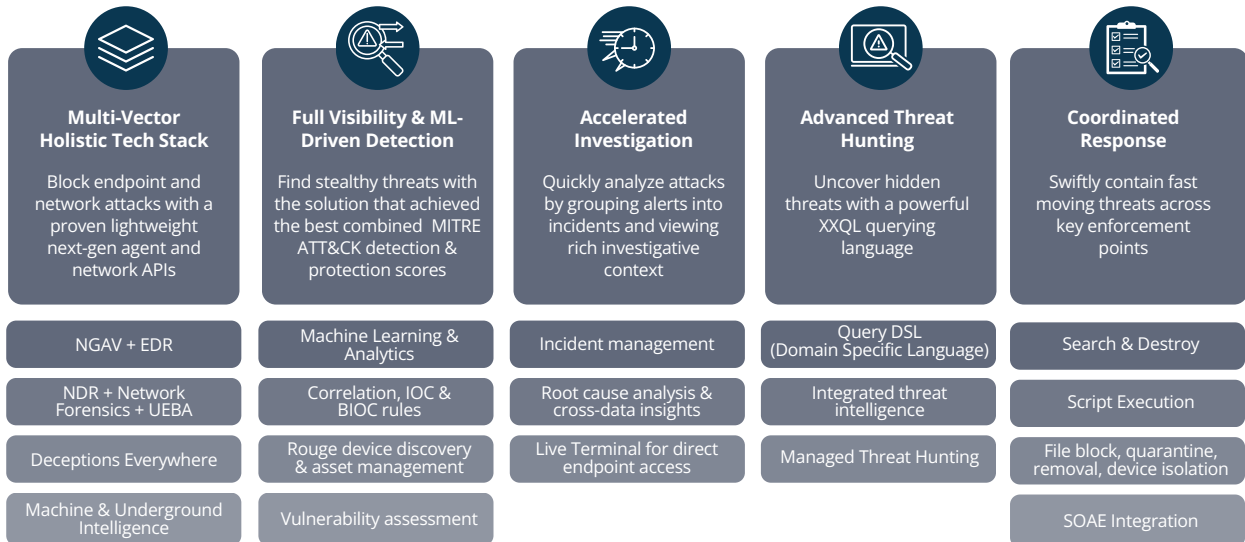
Multi-Vector Holistic Tech Stack

Block endpoint and network attacks with a proven lightweight next-gen agent and network APIs

NGAV + EDR

NDR + Network Forensics + UEBA

Deceptions Everywhere

Machine & Underground Intelligence

Full Visibility & ML-Driven Detection

Find stealthy threats with the solution that achieved the best combined MITRE ATT&CK detection & protection scores

Machine Learning & Analytics

Correlation, IOC & BIOC rules

Rouge device discovery & asset management

Vulnerability assessment

Accelerated Investigation

Quickly analyze attacks by grouping alerts into incidents and viewing rich investigative context

Incident management

Root cause analysis & cross-data insights

Live Terminal for direct endpoint access

Advanced Threat Hunting

Uncover hidden threats with a powerful XXQL querying language

Query DSL (Domain Specific Language)

Integrated threat intelligence

Managed Threat Hunting

Coordinated Response

Swiftly contain fast moving threats across key enforcement points

Search & Destroy

Script Execution

File block, quarantine, removal, device isolation

SOAE Integration